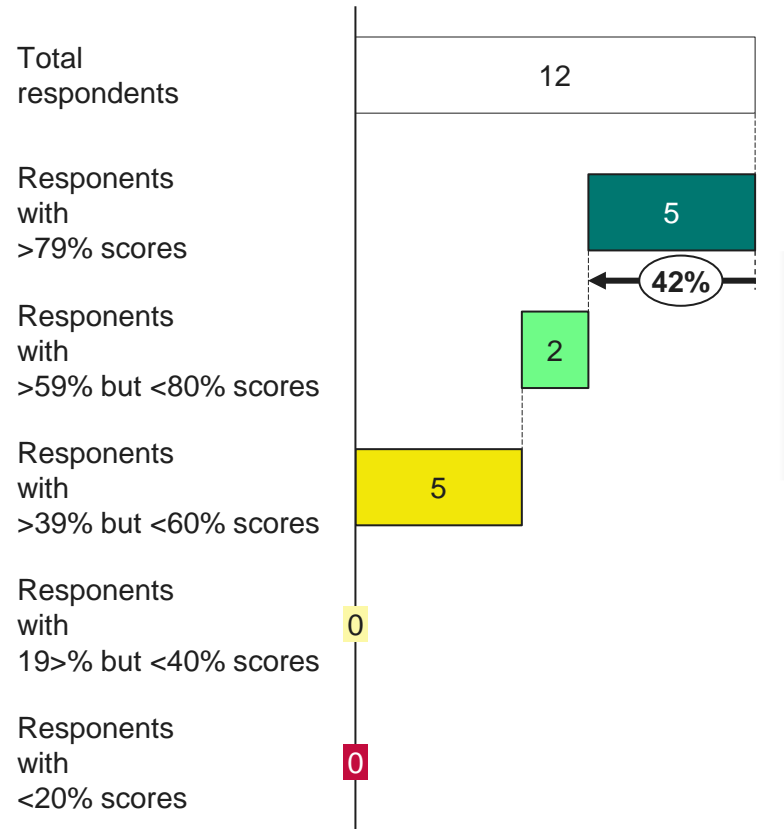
Total respondents
12

Responents with >79% scores
5
42%

Responents with >59% but <80% scores
2

Responents with >39% but <60% scores
5

Responents with 19>% but <40% scores
0

Responents with <20% scores
0